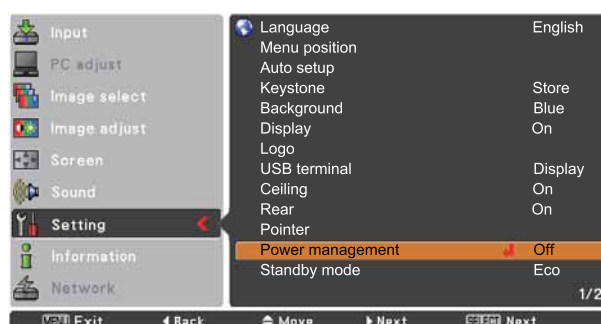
Input
PC adjust
Image select
Image adjust
Screen
Sound
Setting
Information
Network

| | |
|---|---|
| Language | English |
| Menu position | |
| Auto setup | |
| Keystone | Store |
| Background | Blue |
| Display | On |
| Logo | |
| USB terminal | Display |
| Ceiling | On |
| Rear | On |
| Pointer | |
| Power management | Off |
| Standby mode | Eco |

1/2

MENU Exit ◀ Back ⇕ Move ▶ Next SELECT Next